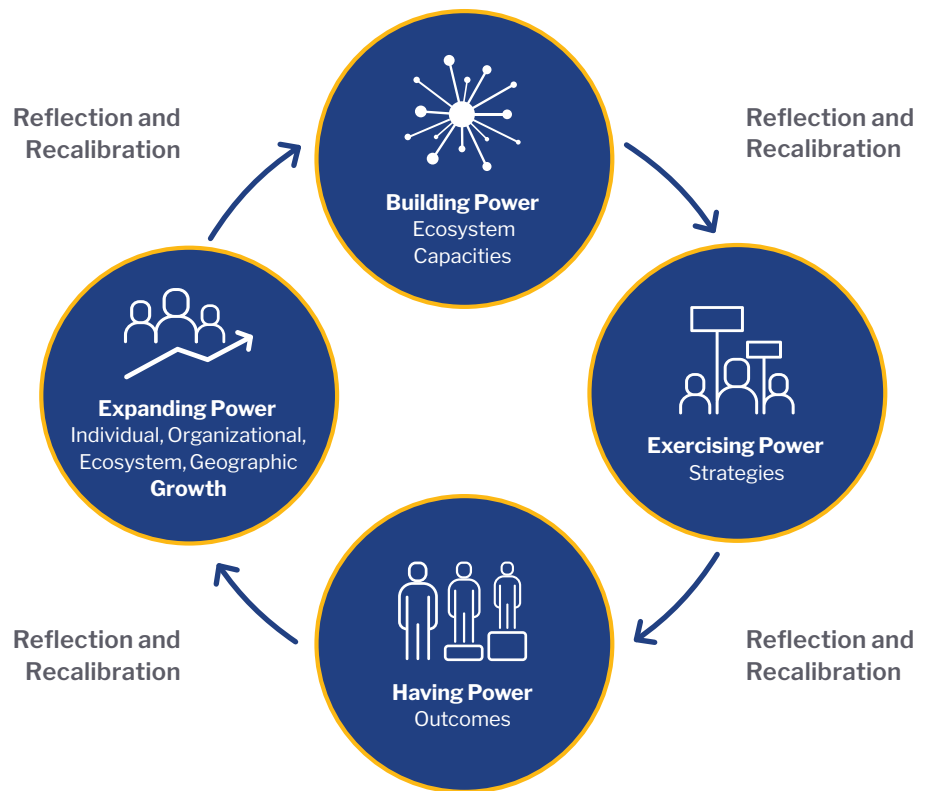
Reflection and Recalibration

Building Power
Ecosystem Capacities

Reflection and Recalibration

Expanding Power
Individual, Organizational, Ecosystem, Geographic
Growth

Exercising Power
Strategies

Reflection and Recalibration

Having Power
Outcomes

Reflection and Recalibration